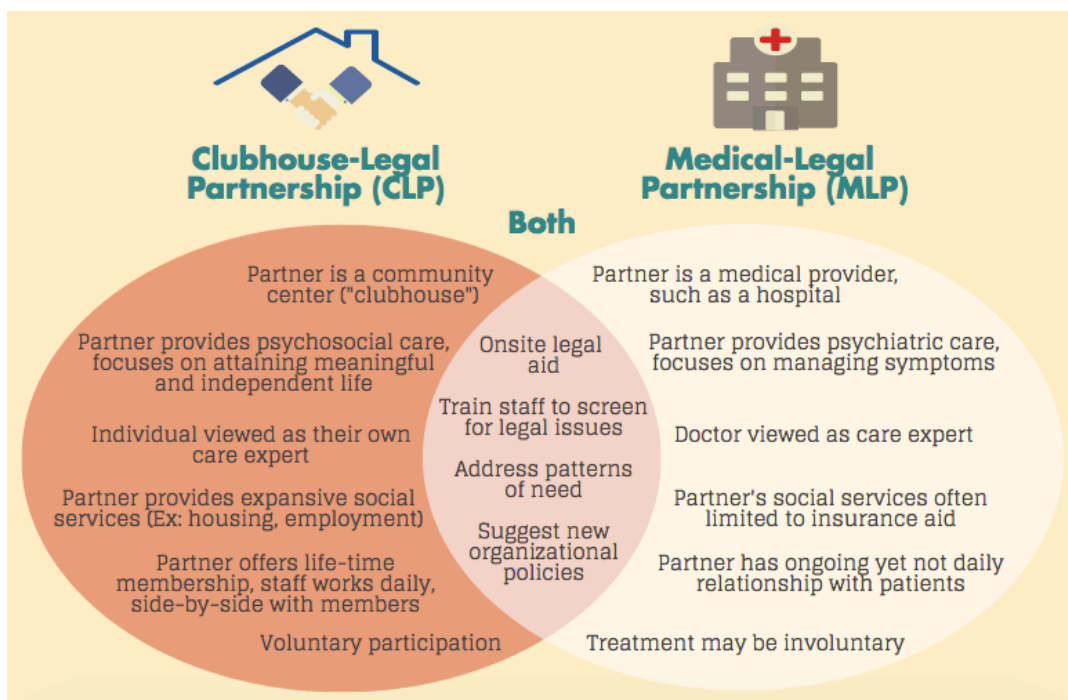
Clubhouse-Legal Partnership (CLP)

Medical-Legal Partnership (MLP)

Both

Partner is a community center ("clubhouse")

Partner provides psychosocial care, focuses on attaining meaningful and independent life

Individual viewed as their own care expert

Partner provides expansive social services (Ex: housing, employment)

Partner offers life-time membership, staff works daily, side-by-side with members

Voluntary participation

Onsite legal aid

Train staff to screen for legal issues

Address patterns of need

Suggest new organizational policies

Partner is a medical provider, such as a hospital

Partner provides psychiatric care, focuses on managing symptoms

Doctor viewed as care expert

Partner's social services often limited to insurance aid

Partner has ongoing yet not daily relationship with patients

Treatment may be involuntary